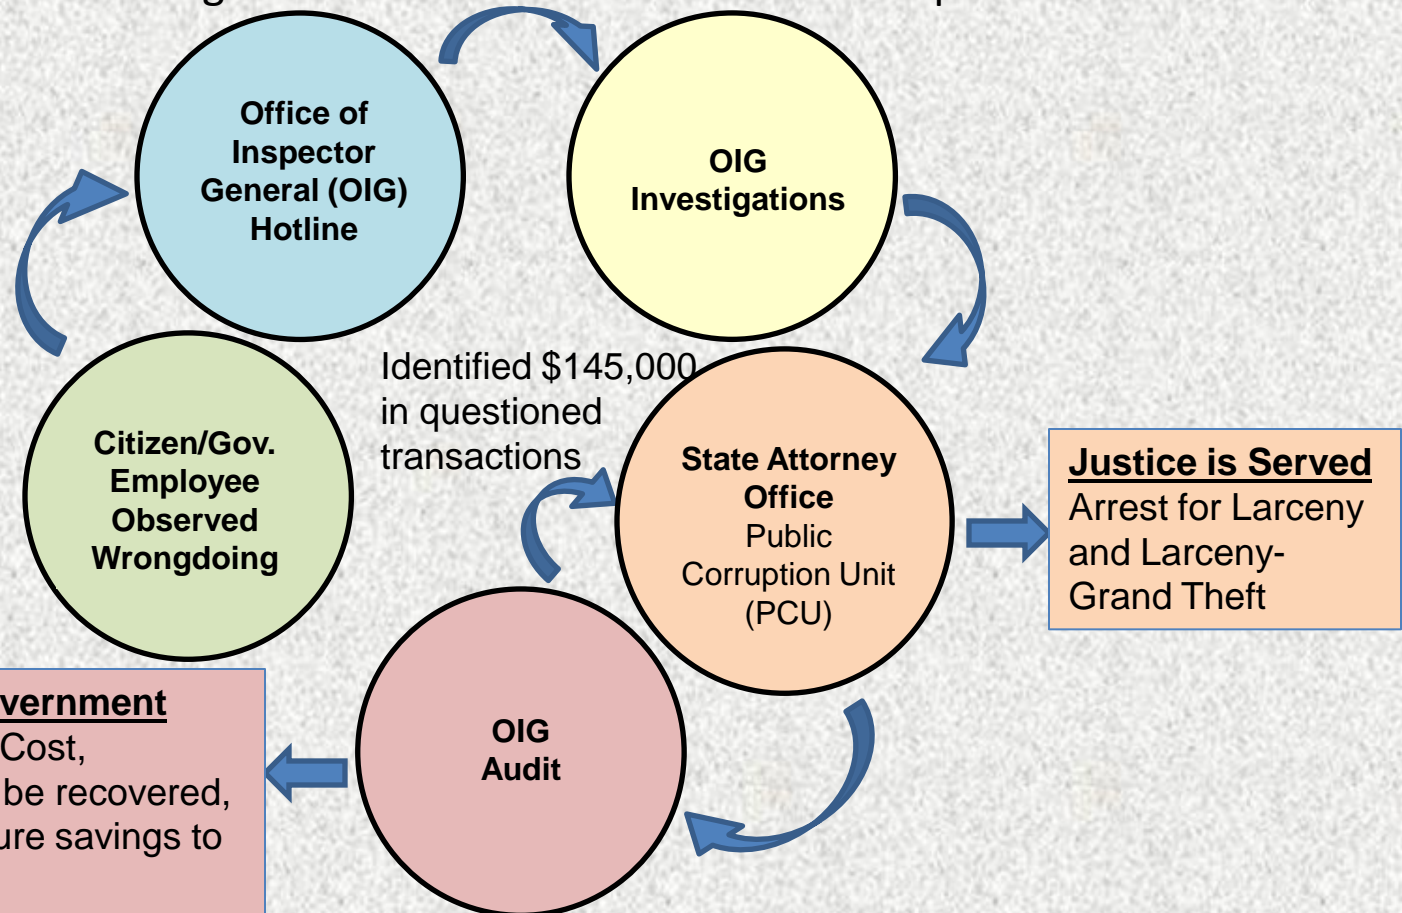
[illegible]

Office of Inspector General (OIG) Hotline

OIG Investigations

Identified $145,000 in questioned transactions

Citizen/Gov. Employee Observed Wrongdoing

State Attorney Office
Public Corruption Unit (PCU)

Justice is Served
Arrest for Larceny and Larceny-Grand Theft

OIG Audit

vernment
Cost,
be recovered,
ure savings to